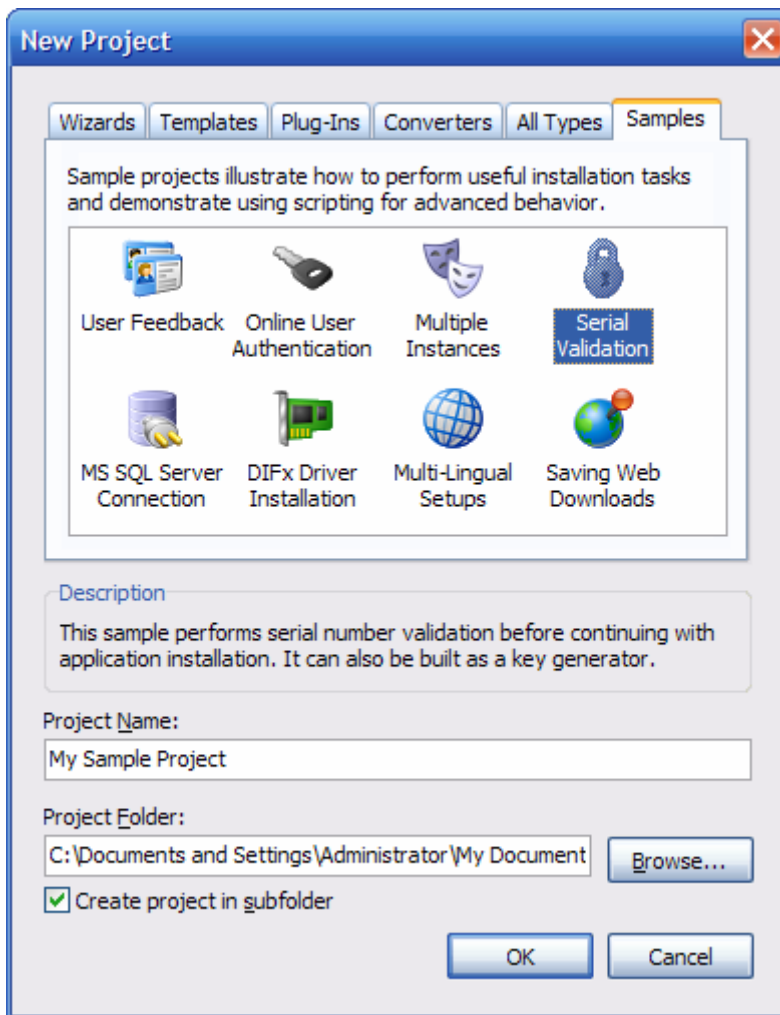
New Project

Wizards | Templates | Plug-Ins | Converters | All Types | Samples

Sample projects illustrate how to perform useful installation tasks and demonstrate using scripting for advanced behavior.

User Feedback
Online User Authentication
Multiple Instances
Serial Validation
MS SQL Server Connection
DIFx Driver Installation
Multi-Lingual Setups
Saving Web Downloads

Description
This sample performs serial number validation before continuing with application installation. It can also be built as a key generator.

Project Name:
My Sample Project

Project Folder:
C:\Documents and Settings\Administrator\My Document
Browse...

Create project in subfolder

OK
Cancel